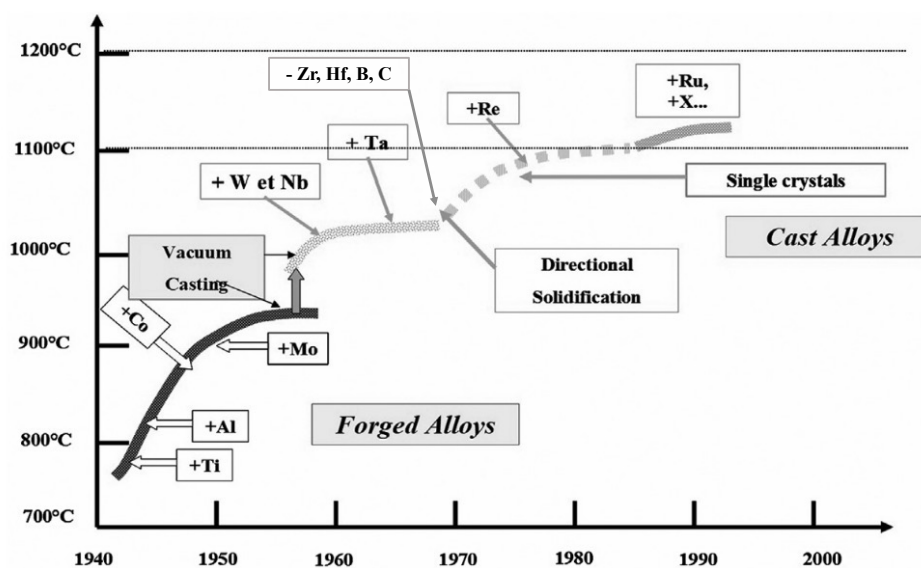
1200°C
1100°C
1000°C
900°C
800°C
700°C

- Zr, Hf, B, C
+Re
+Ru, +X...
+ Ta
+ W et Nb
Single crystals
Cast Alloys
Vacuum Casting
Directional Solidification
+Co
+Mo
+Al
+Ti
Forged Alloys

1940
1950
1960
1970
1980
1990
2000